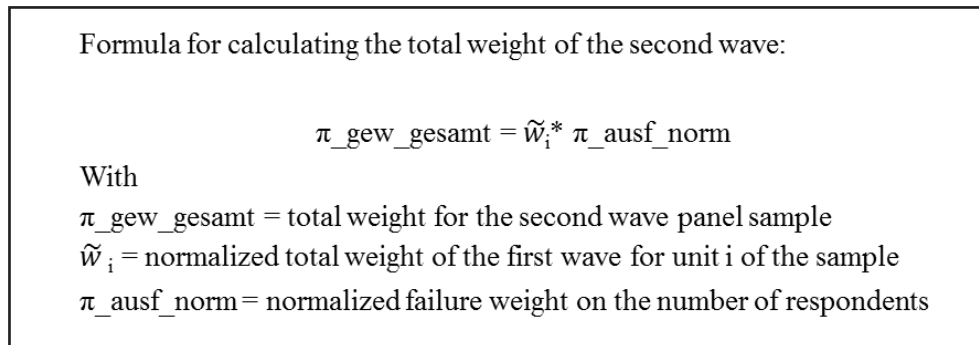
Formula for calculating the total weight of the second wave:

$\pi\_gew\_gesamt = \widetilde{w}_i * \pi\_ausf\_norm$

With

$\pi\_gew\_gesamt$ = total weight for the second wave panel sample

$\widetilde{w}_i$ = normalized total weight of the first wave for unit i of the sample

$\pi\_ausf\_norm$ = normalized failure weight on the number of respondents